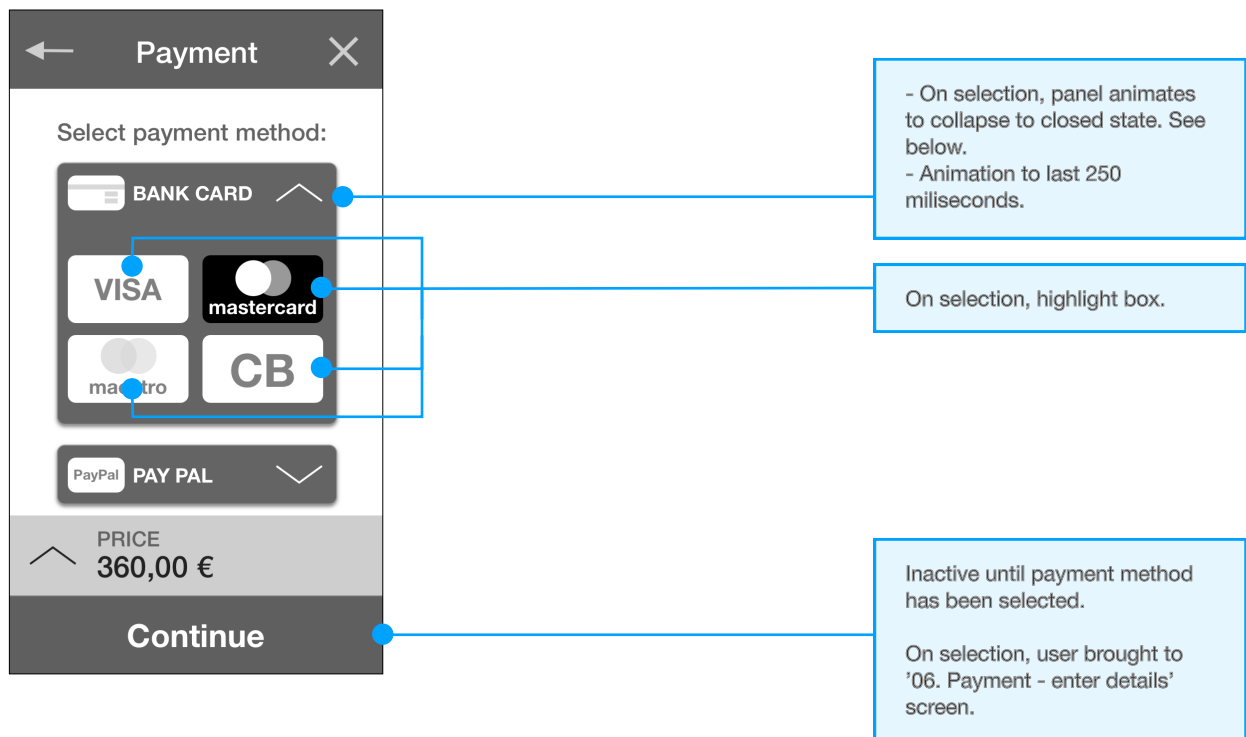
Payment

Select payment method:

BANK CARD

VISA

mastercard

ma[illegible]tro

CB

PayPal PAY PAL

PRICE
360,00 €

Continue

- On selection, panel animates to collapse to closed state. See below.
- Animation to last 250 miliseconds.

On selection, highlight box.

Inactive until payment method has been selected.

On selection, user brought to '06. Payment - enter details' screen.